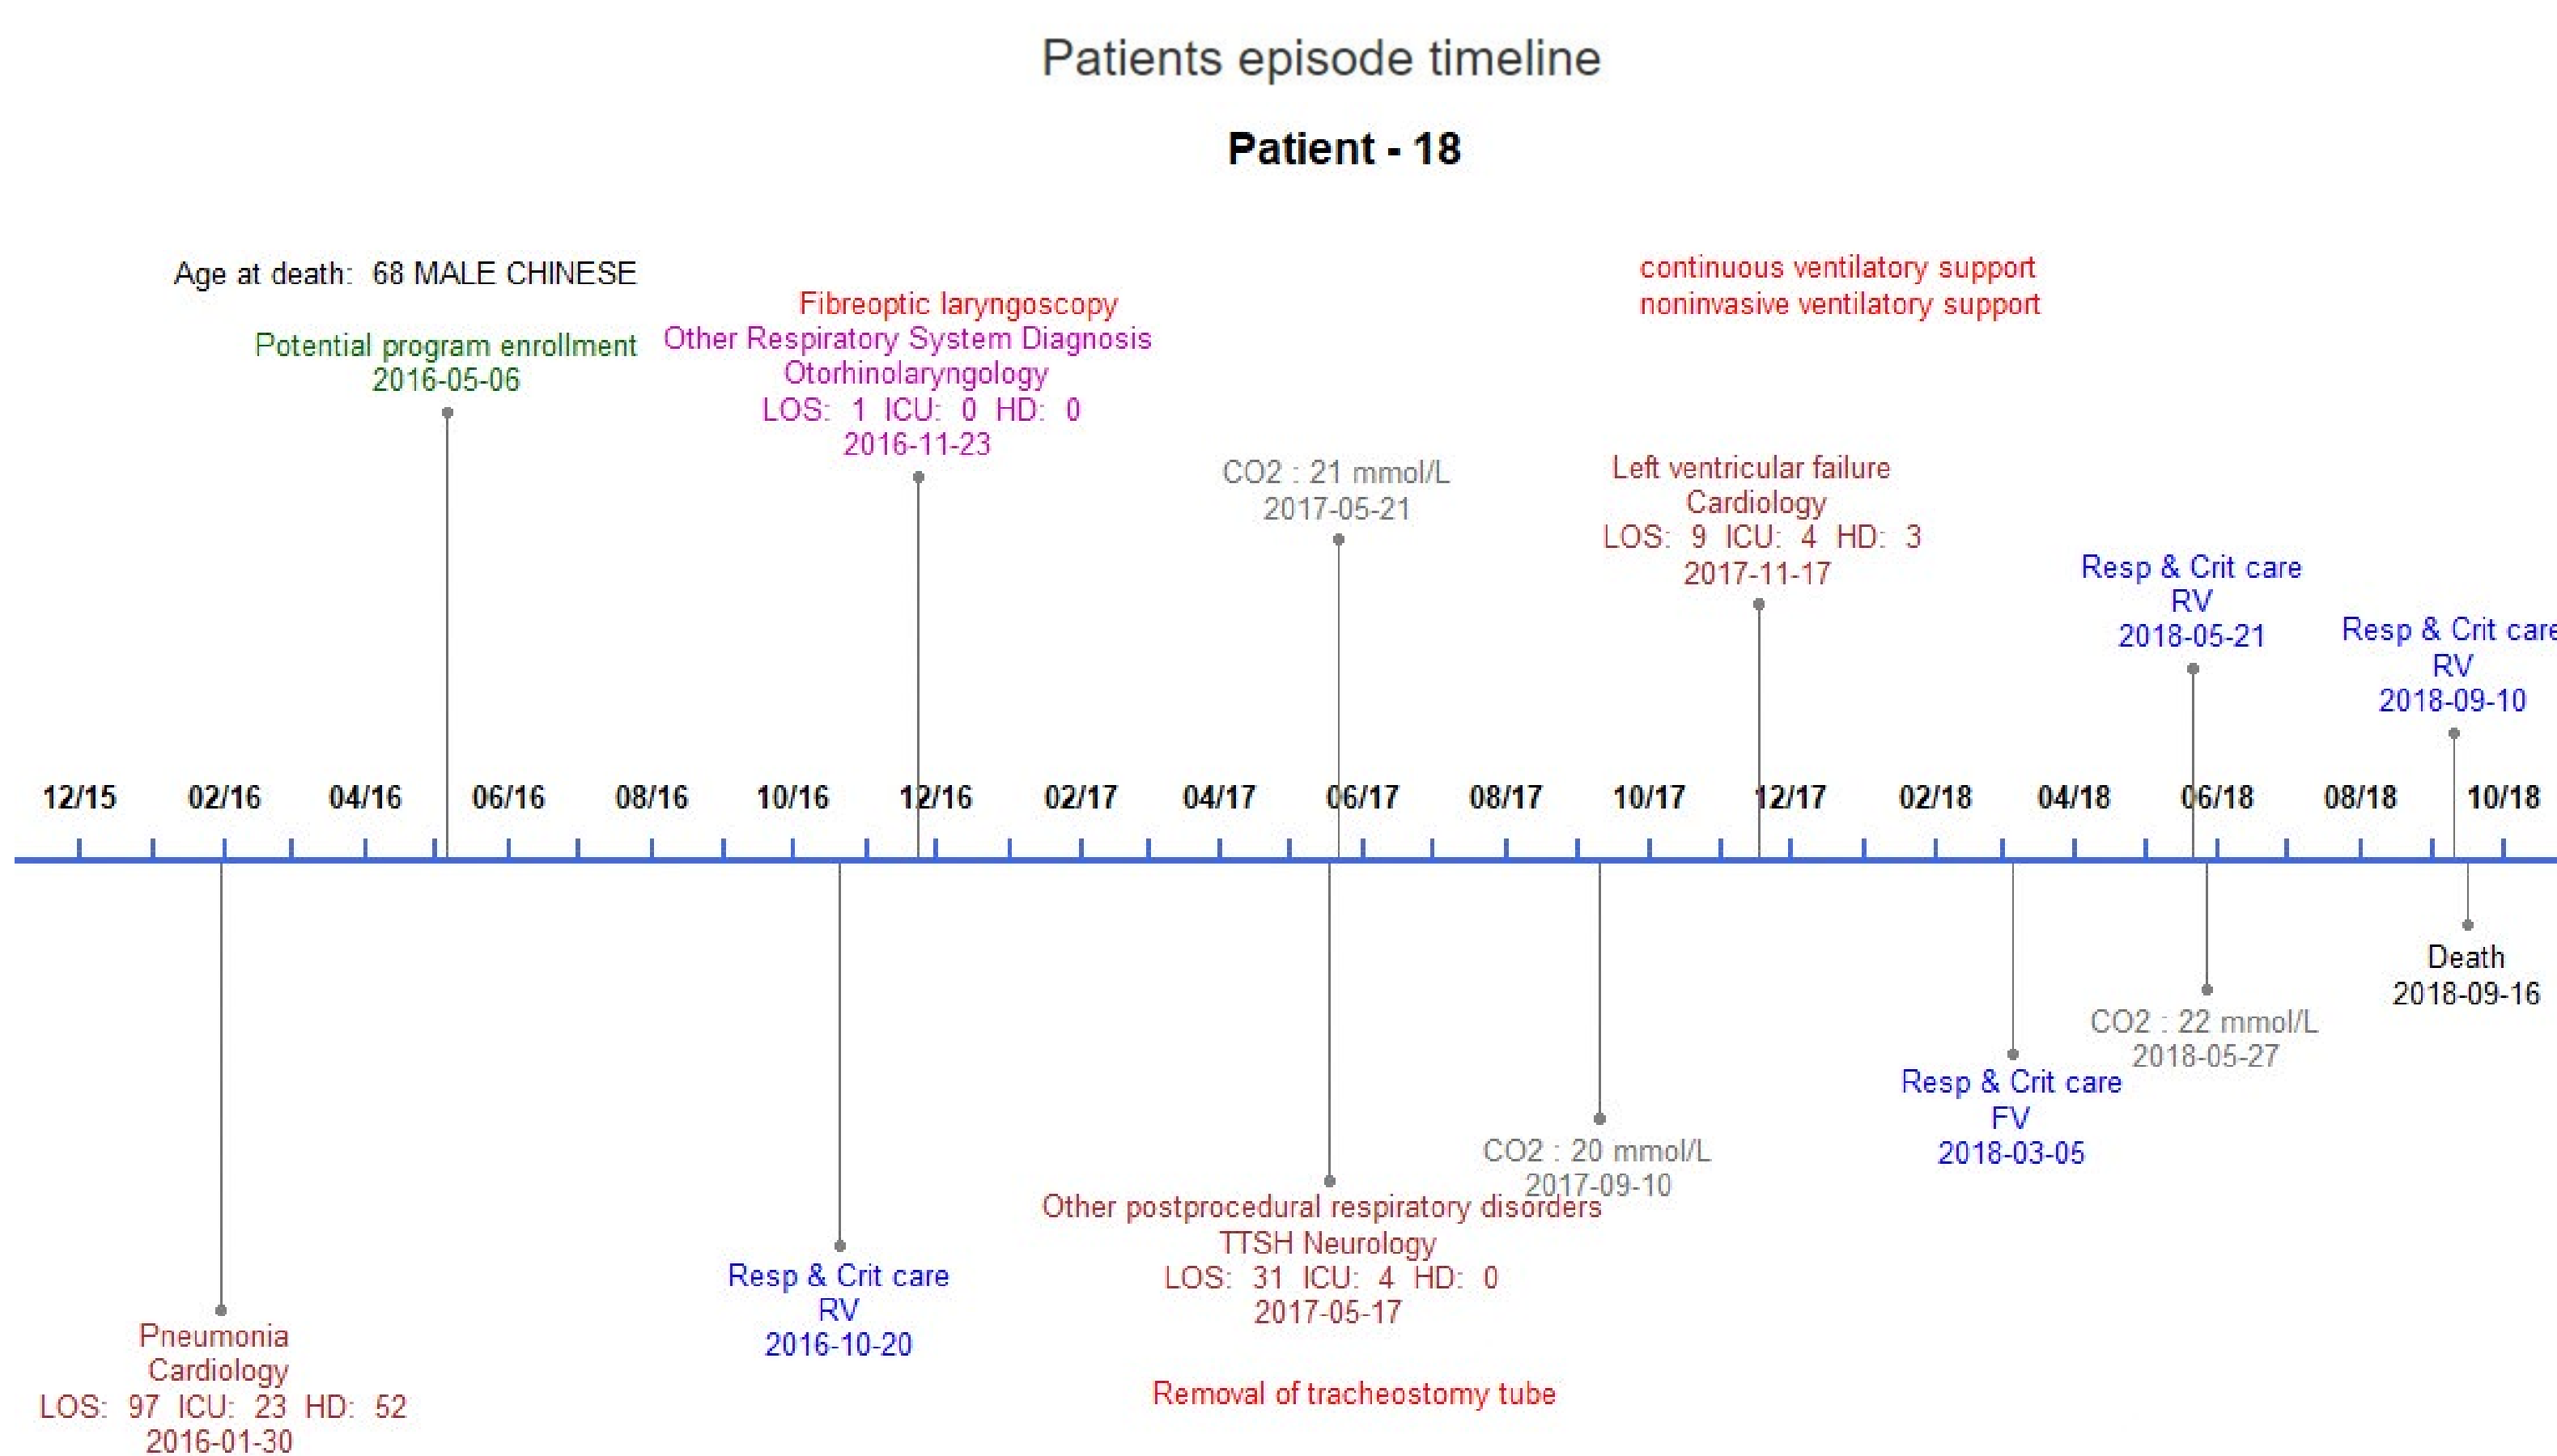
Patients episode timeline

Patient - 18

Age at death: 68 MALE CHINESE

continuous ventilatory support
noninvasive ventilatory support

Potential program enrollment
2016-05-06

Fibreoptic laryngoscopy
Other Respiratory System Diagnosis
Otorhinolaryngology
LOS: 1 ICU: 0 HD: 0
2016-11-23

CO2 : 21 mmol/L
2017-05-21

Left ventricular failure
Cardiology
LOS: 9 ICU: 4 HD: 3
2017-11-17

Resp & Crit care
RV
2018-05-21

Resp & Crit care
RV
2018-09-10

12/15 02/16 04/16 06/16 08/16 10/16 12/16 02/17 04/17 06/17 08/17 10/17 12/17 02/18 04/18 06/18 08/18 10/18

Death
2018-09-16

CO2 : 22 mmol/L
2018-05-27

Resp & Crit care
FV
2018-03-05

CO2 : 20 mmol/L
2017-09-10

Other postprocedural respiratory disorders
TTSH Neurology
LOS: 31 ICU: 4 HD: 0
2017-05-17

Removal of tracheostomy tube

Resp & Crit care
RV
2016-10-20

Pneumonia
Cardiology
LOS: 97 ICU: 23 HD: 52
2016-01-30